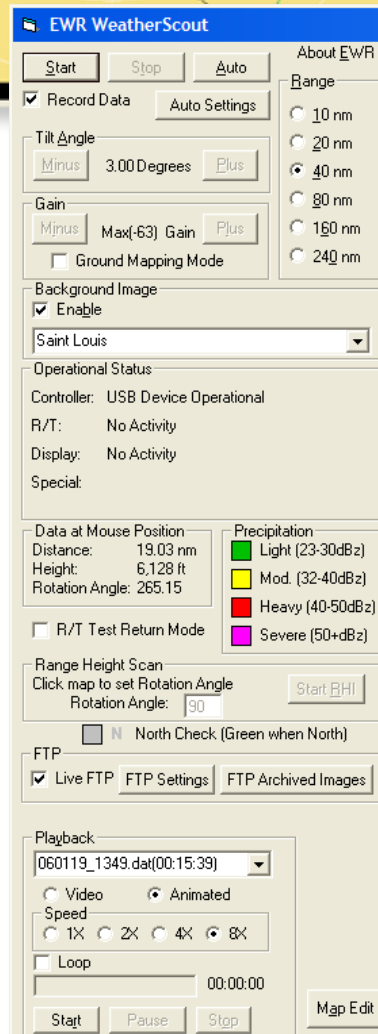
EWR WeatherScout

Start
Stop
Auto
About EWR

Record Data
Auto Settings

Range
10 nm
20 nm
40 nm
80 nm
160 nm
240 nm

Tilt Angle
Minus
3.00 Degrees
Plus

Gain
Minus
Max(-63) Gain
Plus
Ground Mapping Mode

Background Image
Enable
Saint Louis

Operational Status
Controller: USB Device Operational
R/T: No Activity
Display: No Activity
Special:

Data at Mouse Position
Distance: 19.03 nm
Height: 6,128 ft
Rotation Angle: 265.15

Precipitation
Light (23-30dBz)
Mod. (32-40dBz)
Heavy (40-50dBz)
Severe (50+dBz)

R/T Test Return Mode

Range Height Scan
Click map to set Rotation Angle
Rotation Angle: 90
Start RHI

N North Check (Green when North)

FTP
Live FTP
FTP Settings
FTP Archived Images

Playback
060119_1349.dat(00:15:39)
Video
Animated
Speed
1X 2X 4X 8X
Loop
00:00:00
Start
Pause
Stop
Map Edit